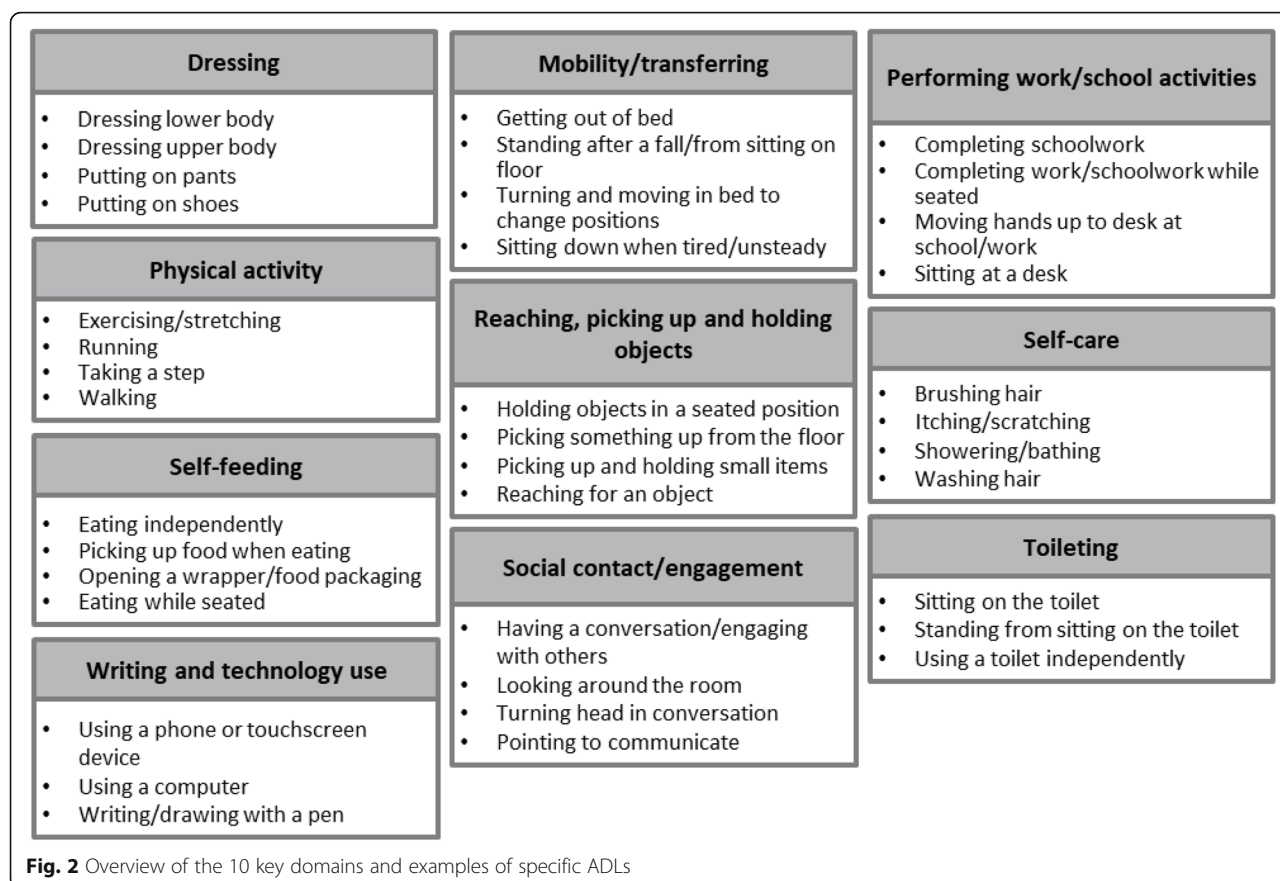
**Dressing**

- Dressing lower body
- Dressing upper body
- Putting on pants
- Putting on shoes

**Physical activity**

- Exercising/stretching
- Running
- Taking a step
- Walking

**Self-feeding**

- Eating independently
- Picking up food when eating
- Opening a wrapper/food packaging
- Eating while seated

**Writing and technology use**

- Using a phone or touchscreen device
- Using a computer
- Writing/drawing with a pen

**Mobility/transferring**

- Getting out of bed
- Standing after a fall/from sitting on floor
- Turning and moving in bed to change positions
- Sitting down when tired/unsteady

**Reaching, picking up and holding objects**

- Holding objects in a seated position
- Picking something up from the floor
- Picking up and holding small items
- Reaching for an object

**Social contact/engagement**

- Having a conversation/engaging with others
- Looking around the room
- Turning head in conversation
- Pointing to communicate

**Performing work/school activities**

- Completing schoolwork
- Completing work/schoolwork while seated
- Moving hands up to desk at school/work
- Sitting at a desk

**Self-care**

- Brushing hair
- Itching/scratching
- Showering/bathing
- Washing hair

**Toileting**

- Sitting on the toilet
- Standing from sitting on the toilet
- Using a toilet independently

**Fig. 2** Overview of the 10 key domains and examples of specific ADLs